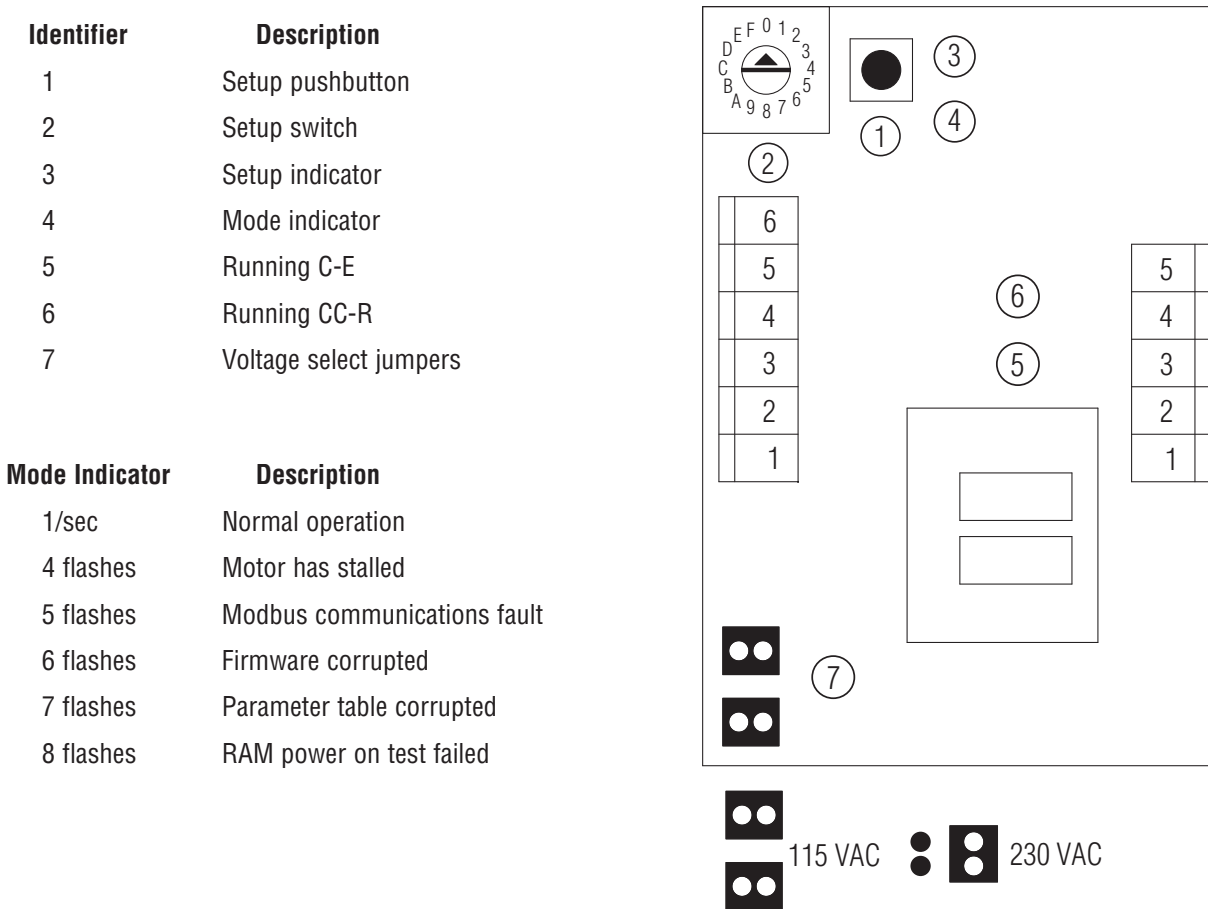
| Identifier | Description |
|---|---|
| 1 | Setup pushbutton |
| 2 | Setup switch |
| 3 | Setup indicator |
| 4 | Mode indicator |
| 5 | Running C-E |
| 6 | Running CC-R |
| 7 | Voltage select jumpers |

| Mode Indicator | Description |
|---|---|
| 1/sec | Normal operation |
| 4 flashes | Motor has stalled |
| 5 flashes | Modbus communications fault |
| 6 flashes | Firmware corrupted |
| 7 flashes | Parameter table corrupted |
| 8 flashes | RAM power on test failed |

E F 0 1 2 3 4 5 6 7 8 9 A B C D

3
1
4
2

6
5
4
3
2
1

6
5

5
4
3
2
1

7

115 VAC 230 VAC